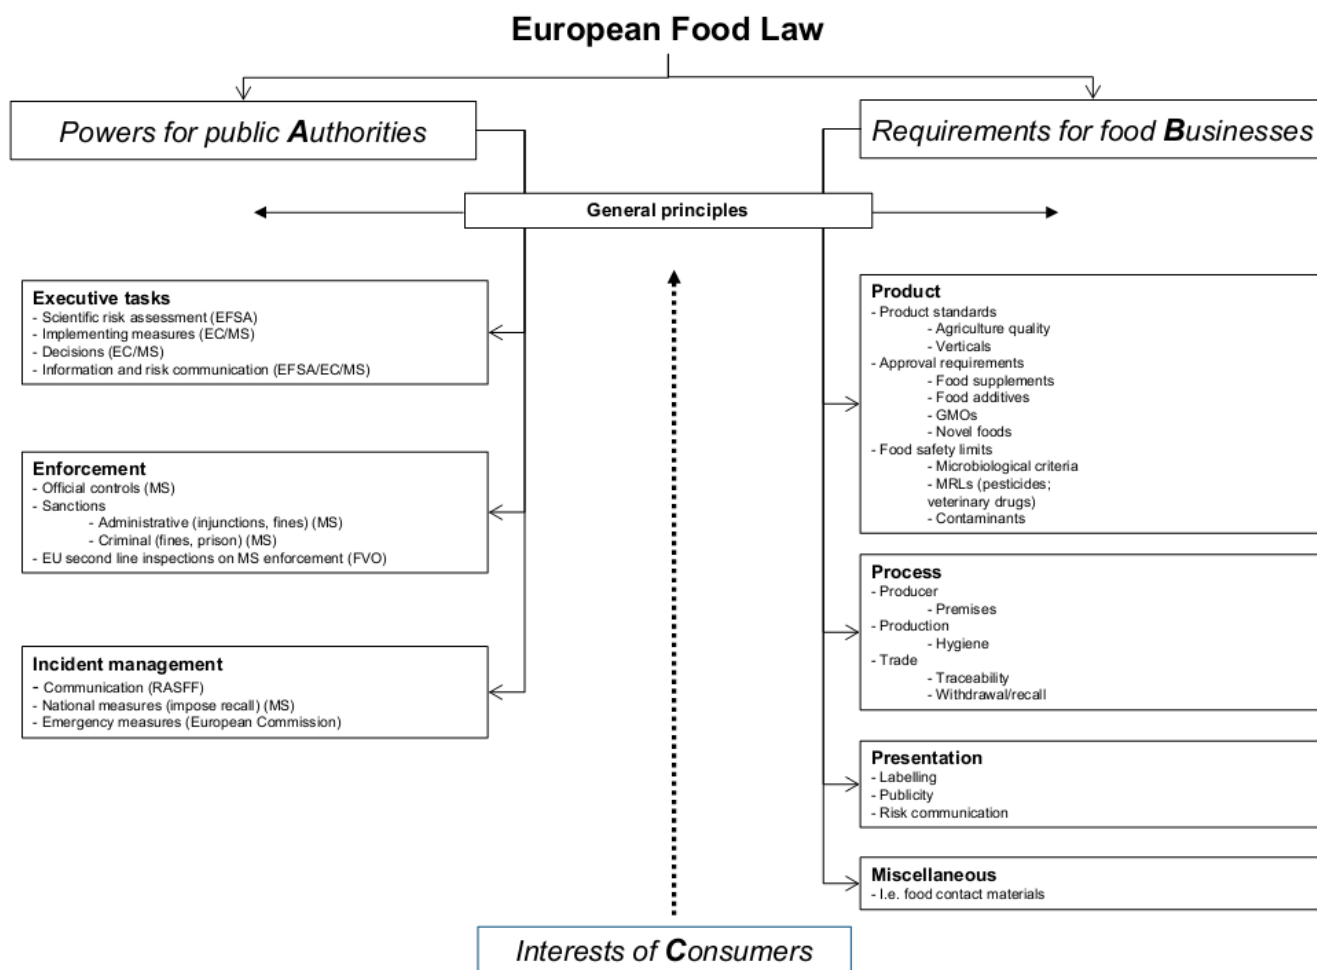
European Food Law

Powers for public Authorities

Requirements for food Businesses

General principles

Executive tasks
- Scientific risk assessment (EFSA)
- Implementing measures (EC/MS)
- Decisions (EC/MS)
- Information and risk communication (EFSA/EC/MS)

Enforcement
- Official controls (MS)
- Sanctions
- Administrative (injunctions, fines) (MS)
- Criminal (fines, prison) (MS)
- EU second line inspections on MS enforcement (FVO)

Incident management
- Communication (RASFF)
- National measures (impose recall) (MS)
- Emergency measures (European Commission)

Product
- Product standards
- Agriculture quality
- Verticals
- Approval requirements
- Food supplements
- Food additives
- GMOs
- Novel foods
- Food safety limits
- Microbiological criteria
- MRLs (pesticides; veterinary drugs)
- Contaminants

Process
- Producer
- Premises
- Production
- Hygiene
- Trade
- Traceability
- Withdrawal/recall

Presentation
- Labelling
- Publicity
- Risk communication

Miscellaneous
- I.e. food contact materials

Interests of Consumers